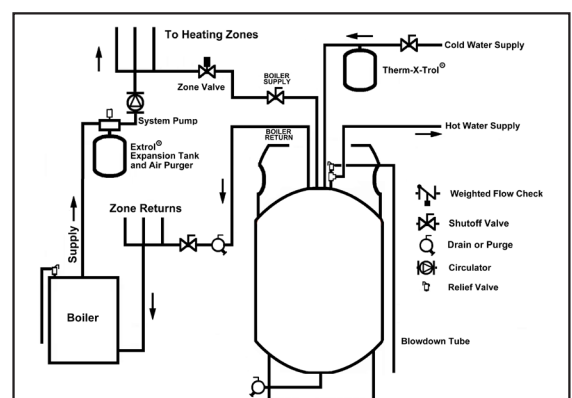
To Heating Zones

Zone Valve

BOILER SUPPLY

Cold Water Supply

Therm-X-Trol®

System Pump

Extrol® Expansion Tank and Air Purger

BOILER RETURN

Hot Water Supply

Zone Returns

Supply

Boiler

Weighted Flow Check

Shutoff Valve

Drain or Purge

Circulator

Relief Valve

Blowdown Tube